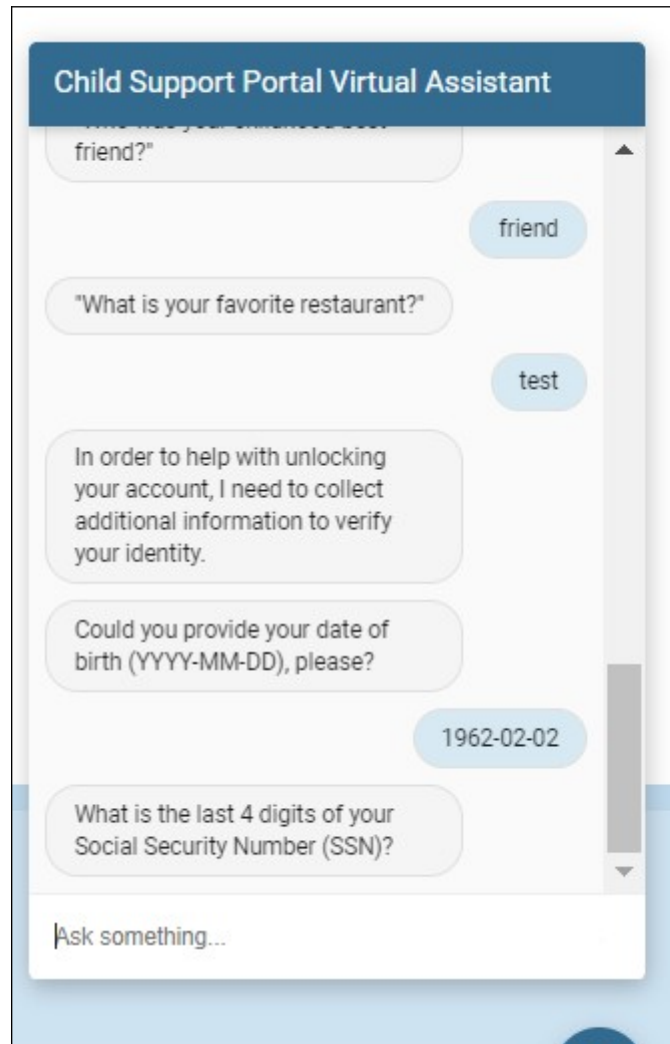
Child Support Portal Virtual Assistant

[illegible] friend?"

friend

"What is your favorite restaurant?"

test

In order to help with unlocking your account, I need to collect additional information to verify your identity.

Could you provide your date of birth (YYYY-MM-DD), please?

1962-02-02

What is the last 4 digits of your Social Security Number (SSN)?

Ask something...